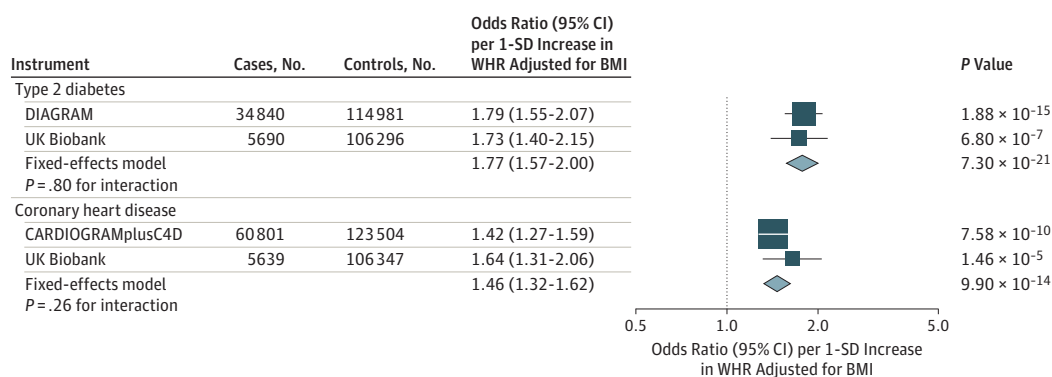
| Instrument | Cases, No. | Controls, No. | Odds Ratio (95% CI) per 1-SD Increase in WHR Adjusted for BMI | P Value |
|---|---|---|---|---|
| Type 2 diabetes | | | | |
| DIAGRAM | 34840 | 114981 | 1.79 (1.55-2.07) | $1.88 \times 10^{-15}$ |
| UK Biobank | 5690 | 106296 | 1.73 (1.40-2.15) | $6.80 \times 10^{-7}$ |
| Fixed-effects model P = .80 for interaction | | | 1.77 (1.57-2.00) | $7.30 \times 10^{-21}$ |
| Coronary heart disease | | | | |
| CARDIOGRAMplusC4D | 60801 | 123504 | 1.42 (1.27-1.59) | $7.58 \times 10^{-10}$ |
| UK Biobank | 5639 | 106347 | 1.64 (1.31-2.06) | $1.46 \times 10^{-5}$ |
| Fixed-effects model P = .26 for interaction | | | 1.46 (1.32-1.62) | $9.90 \times 10^{-14}$ |

0.5 1.0 2.0 5.0

Odds Ratio (95% CI) per 1-SD Increase in WHR Adjusted for BMI